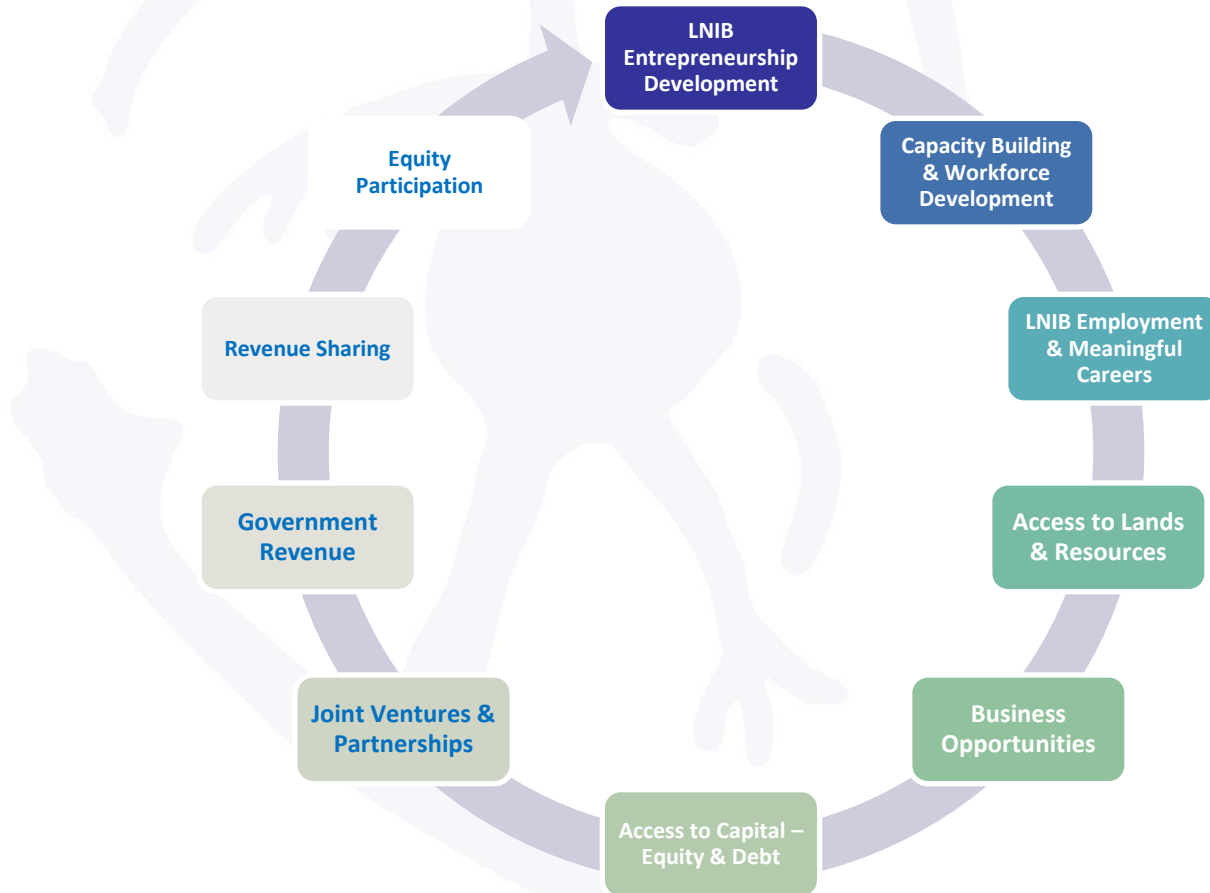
LNIB Entrepreneurship Development

Capacity Building & Workforce Development

LNIB Employment & Meaningful Careers

Access to Lands & Resources

Business Opportunities

Access to Capital – Equity & Debt

Joint Ventures & Partnerships

Government Revenue

Revenue Sharing

Equity Participation